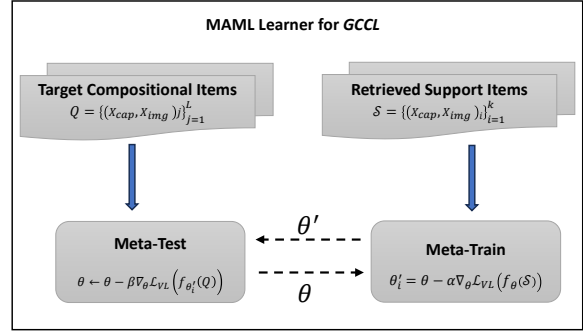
MAML Learner for *GCCL*

Target Compositional Items
$Q = \{(x_{cap}, x_{img})_j\}_{j=1}^{L}$

Retrieved Support Items
$\mathcal{S} = \{(x_{cap}, x_{img})_i\}_{i=1}^{k}$

$\theta'$

Meta-Test
$\theta \leftarrow \theta - \beta \nabla_\theta \mathcal{L}_{VL}\left(f_{\theta_i'}(Q)\right)$

$\theta$

Meta-Train
$\theta_i' = \theta - \alpha \nabla_\theta \mathcal{L}_{VL}\left(f_\theta(\mathcal{S})\right)$